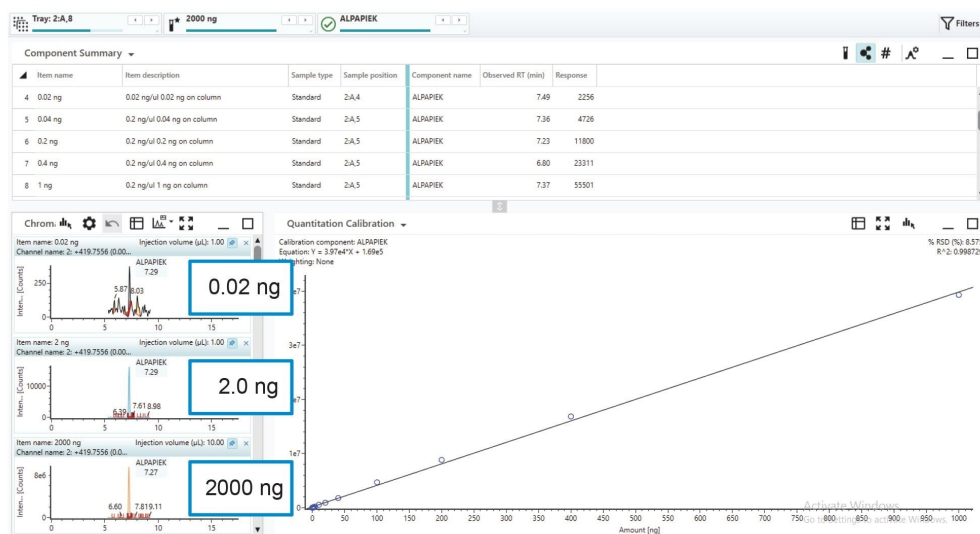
Tray: 2:A,8
2000 ng
ALPAPIEK
Filters

Component Summary

| Item name | Item description | Sample type | Sample position | Component name | Observed RT (min) | Response |
|---|---|---|---|---|---|---|
| 4 0.02 ng | 0.02 ng/ul 0.02 ng on column | Standard | 2:A,4 | ALPAPIEK | 7.49 | 2256 |
| 5 0.04 ng | 0.2 ng/ul 0.04 ng on column | Standard | 2:A,5 | ALPAPIEK | 7.36 | 4726 |
| 6 0.2 ng | 0.2 ng/ul 0.2 ng on column | Standard | 2:A,5 | ALPAPIEK | 7.23 | 11800 |
| 7 0.4 ng | 0.2 ng/ul 0.4 ng on column | Standard | 2:A,5 | ALPAPIEK | 6.80 | 23311 |
| 8 1 ng | 0.2 ng/ul 1 ng on column | Standard | 2:A,5 | ALPAPIEK | 7.37 | 55501 |

Chrom.

Item name: 0.02 ng Injection volume (µL): 1.00
Channel name: 2: +419.7556 (0.00...
ALPAPIEK 7.29
5.87 8.03
250
0
Inten... [Counts]
0 5 10 15
0.02 ng

Item name: 2 ng Injection volume (µL): 1.00
Channel name: 2: +419.7556 (0.00...
ALPAPIEK 7.29
10000
0
6.39 7.61 8.98
Inten... [Counts]
0 5 10 15
2.0 ng

Item name: 2000 ng Injection volume (µL): 10.00
Channel name: 2: +419.7556 (0.0...
ALPAPIEK 7.27
8e6
0
6.60 7.81 9.11
Inten... [Counts]
0 5 10 15
2000 ng

Quantitation Calibration
Calibration component: ALPAPIEK
Equation: Y = 3.97e4*X + 1.69e5
Weighting: None
% RSD (%): 8.57
R^2: 0.99872
4e7
3e7
2e7
1e7
0
0 50 100 150 200 250 300 350 400 450 500 550 600 650 700 750 800 850 900 950 1000
Amount [ng]
Activate Windows
Go to Settings to activate Windows.